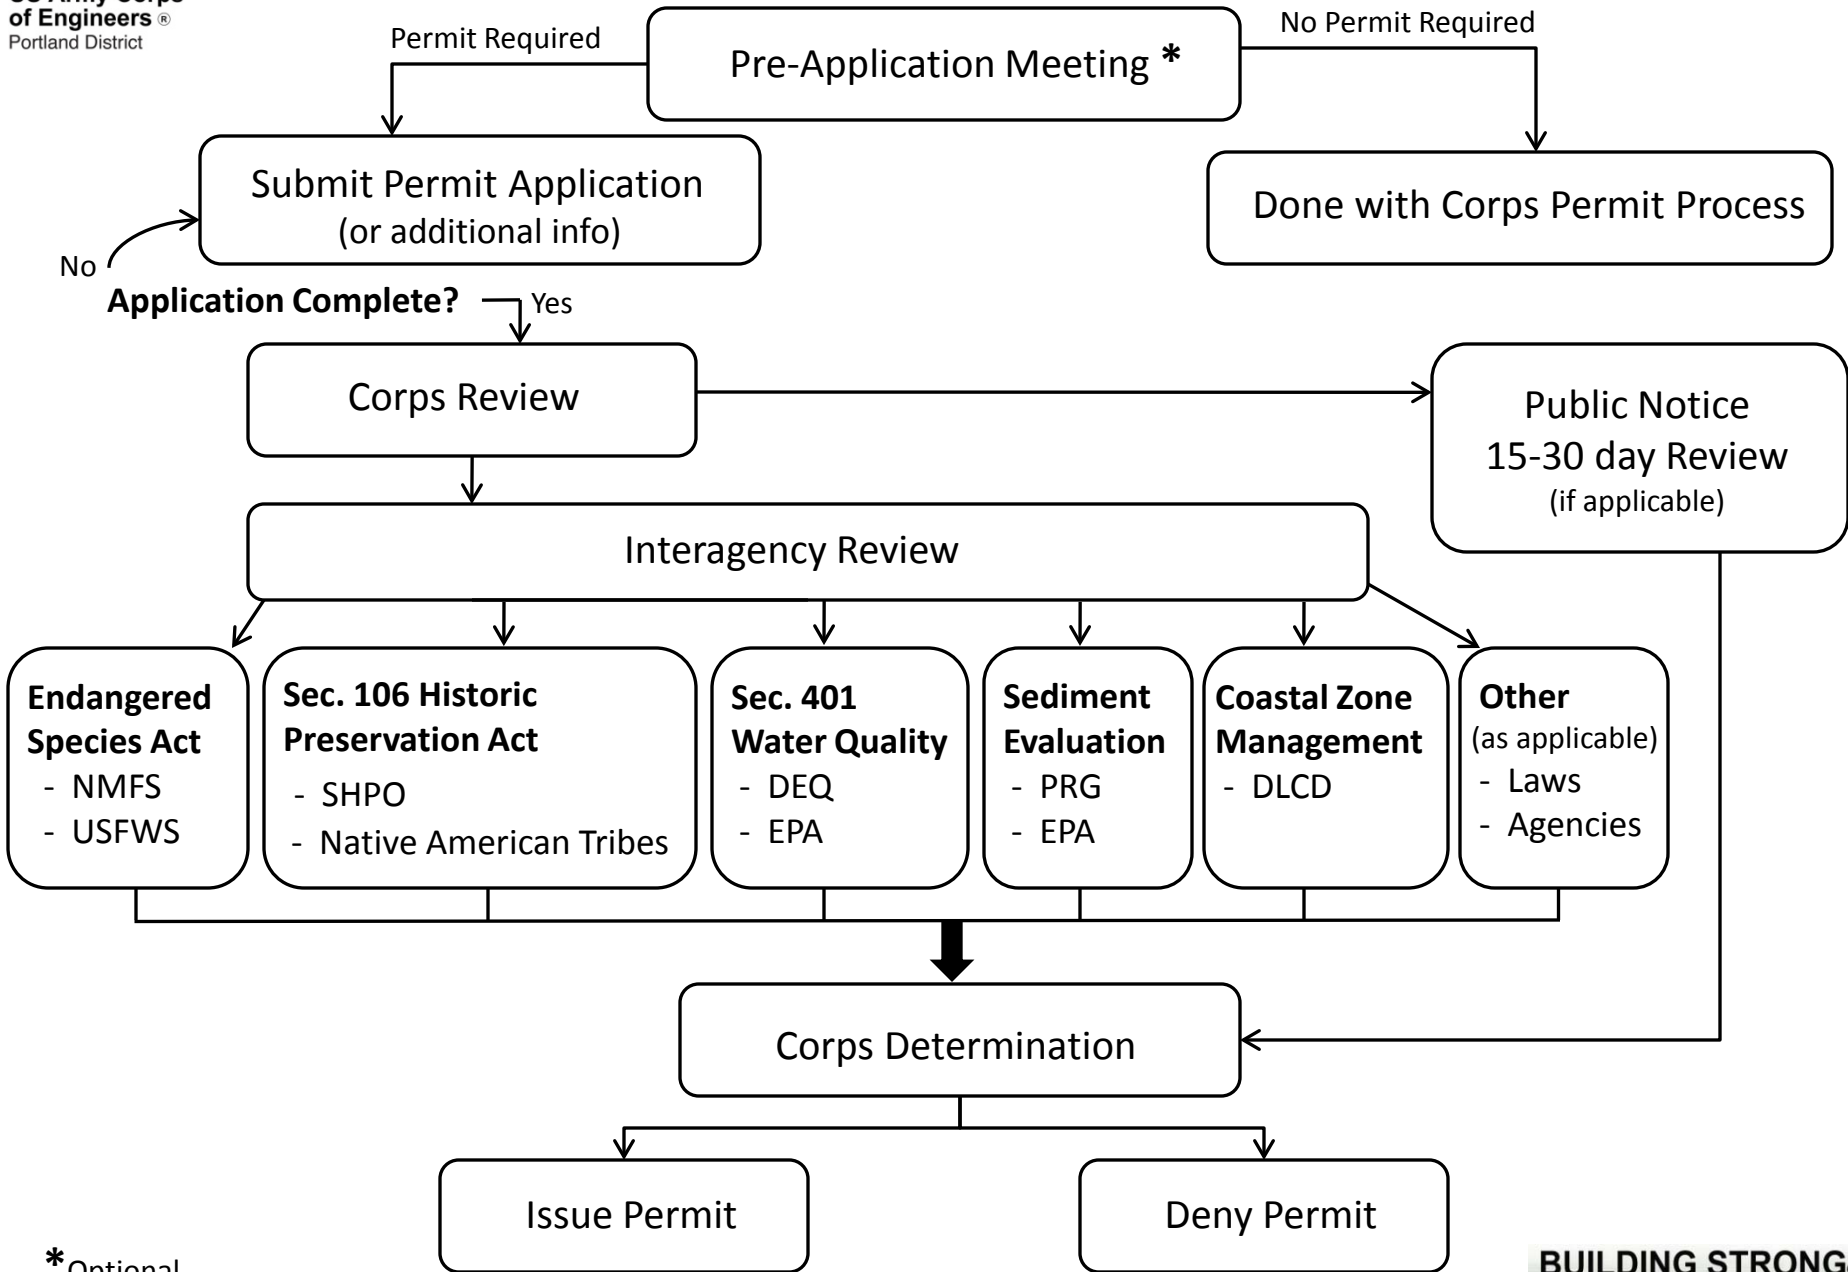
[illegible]
of Engineers®
Portland District

Permit Required

Pre-Application Meeting *

No Permit Required

Submit Permit Application
(or additional info)

Done with Corps Permit Process

No

Application Complete?

Yes

Corps Review

Public Notice
15-30 day Review
(if applicable)

Interagency Review

Endangered Species Act
- NMFS
- USFWS

Sec. 106 Historic Preservation Act
- SHPO
- Native American Tribes

Sec. 401 Water Quality
- DEQ
- EPA

Sediment Evaluation
- PRG
- EPA

Coastal Zone Management
- DLCD

Other
(as applicable)
- Laws
- Agencies

Corps Determination

Issue Permit

Deny Permit

*Optional

BUILDING STRONG